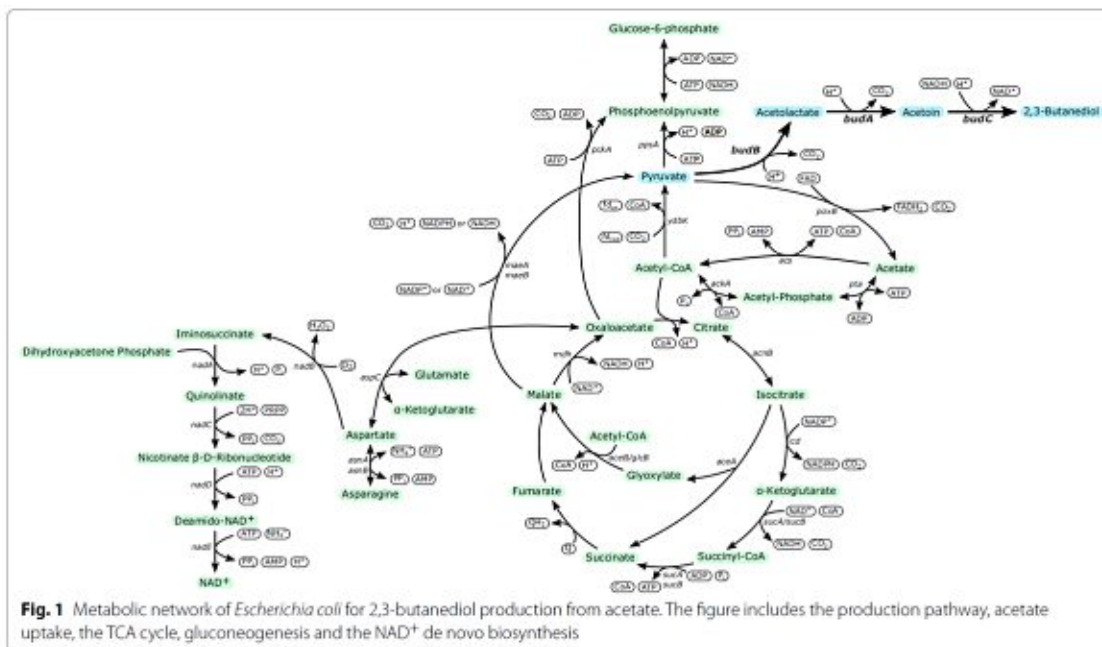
Glucose-6-phosphate

ADP NAD⁺

ATP NADH

CO₂ ADP

Phosphoenolpyruvate

H⁺ ADP

ppsA

ATP pckA ATP

Acetolactate

H⁺ CO₂

budA

Acetoin

NADH H⁺ NAD⁺

budC

2,3-Butanediol

budB

CO₂

H⁺

Pyruvate

FAD

poxB

FADH₂ CO₂

CO₂ H⁺ NADPH or NADH

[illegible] CoA

ydbK

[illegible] CO₂

PPᵢ AMP

ATP CoA

acs

Acetate

maeA maeB

NADP⁺ or NAD⁺

Acetyl-CoA

ackA

Pᵢ CoA

Acetyl-Phosphate

pta

ATP

ADP

Iminosuccinate

H₂O₂

Dihydroxyacetone Phosphate

nadA

H⁺ Pᵢ

nadB O₂

Oxaloacetate

Citrate

CoA H⁺

aspC

Glutamate

mdh

NADH H⁺

acnB

NAD⁺

Quinolinate

2H⁺ PRPP

nadC

PPᵢ CO₂

α-Ketoglutarate

Malate

Isocitrate

NADP⁺

Nicotinate β-D-Ribonucleotide

ATP H⁺

nadD

PPᵢ

Aspartate

NH₃ ATP

asnA asnB

PPᵢ AMP

Asparagine

Acetyl-CoA

aceB/glcB

CoA H⁺

Glyoxylate

aceA

icd

NADPH CO₂

Deamido-NAD⁺

ATP NH₃

nadE

PPᵢ AMP H⁺

NAD⁺

Fumarate

QH₂

Q

α-Ketoglutarate

NAD⁺ CoA

sucA/sucB

NADH CO₂

Succinyl-CoA

Succinate

sucA sucB

ADP Pᵢ

CoA ATP

**Fig. 1** Metabolic network of *Escherichia coli* for 2,3-butanediol production from acetate. The figure includes the production pathway, acetate uptake, the TCA cycle, gluconeogenesis and the NAD⁺ de novo biosynthesis